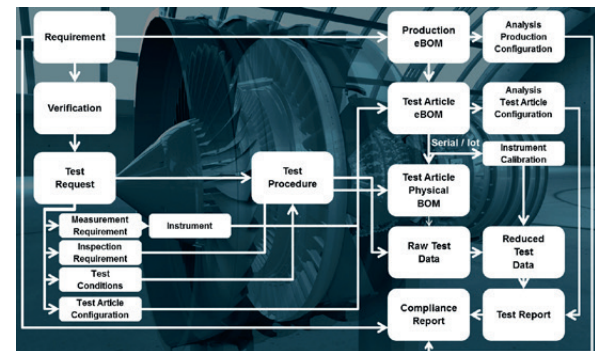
Requirement

Verification

Test Request

Measurement Requirement

Instrument

Inspection Requirement

Test Conditions

Test Article Configuration

Test Procedure

Production eBOM

Analysis Production Configuration

Test Article eBOM

Analysis Test Article Configuration

Serial / lot

Instrument Calibration

Test Article Physical BOM

Raw Test Data

Reduced Test Data

Compliance Report

Test Report